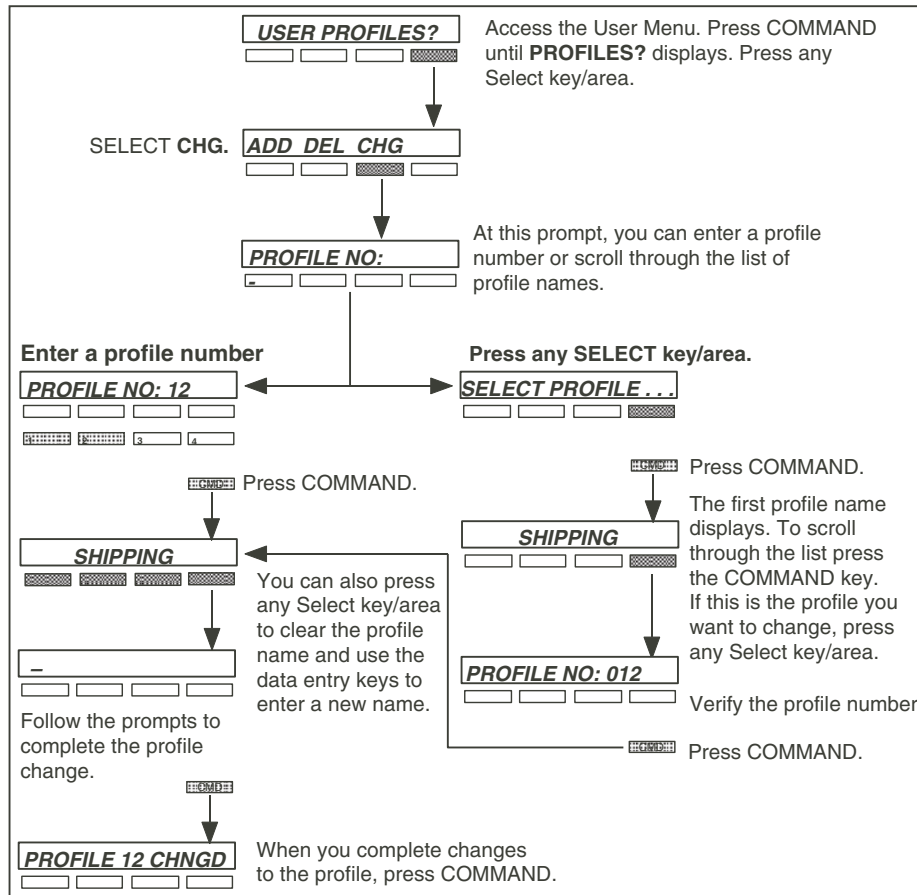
USER PROFILES?

Access the User Menu. Press COMMAND until **PROFILES?** displays. Press any Select key/area.

SELECT **CHG.**

ADD DEL CHG

PROFILE NO:

At this prompt, you can enter a profile number or scroll through the list of profile names.

**Enter a profile number**

**Press any SELECT key/area.**

PROFILE NO: 12

1 2 3 4

SELECT PROFILE . . .

CMD Press COMMAND.

CMD Press COMMAND.

SHIPPING

The first profile name displays. To scroll through the list press the COMMAND key. If this is the profile you want to change, press any Select key/area.

SHIPPING

You can also press any Select key/area to clear the profile name and use the data entry keys to enter a new name.

_

PROFILE NO: 012

Verify the profile number

Follow the prompts to complete the profile change.

CMD Press COMMAND.

CMD

PROFILE 12 CHNGD

When you complete changes to the profile, press COMMAND.